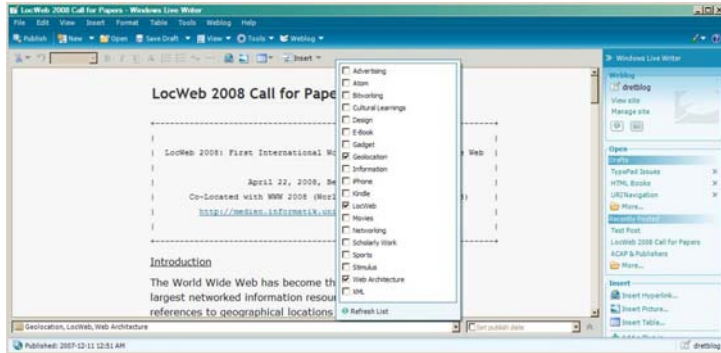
LocWeb 2008 Call for Papers - Windows Live Writer

File Edit View Insert Format Table Tools Weblog Help

Publish New Open Save Draft View Tools Weblog

Insert

LocWeb 2008 Call for Pape

LocWeb 2008: First International W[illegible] Web

April 22, 2008, Be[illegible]

Co-Located with WWW 2008 (Worl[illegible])

http://medien.informatik.un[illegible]

Introduction

The World Wide Web has become th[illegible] largest networked information resou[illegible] references to geographical locations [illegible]

Advertising
Atom
Bitworking
Cultural Learnings
Design
E-Book
Gadget
Geolocation
Information
iPhone
Kindle
LocWeb
Movies
Networking
Scholarly Work
Sports
Stimulus
Web Architecture
XML

Refresh List

Geolocation, LocWeb, Web Architecture

Set publish date

Windows Live Writer

Weblog
dretblog
View site
Manage site

Open
Drafts
TypePad Issues
HTML Books
URINavigation
More...
Recently Posted
Test Post
LocWeb 2008 Call for Papers
ACAP & Publishers
More...

Insert
Insert Hyperlink...
Insert Picture...
Insert Table...

Published: 2007-12-11 12:51 AM

dretblog